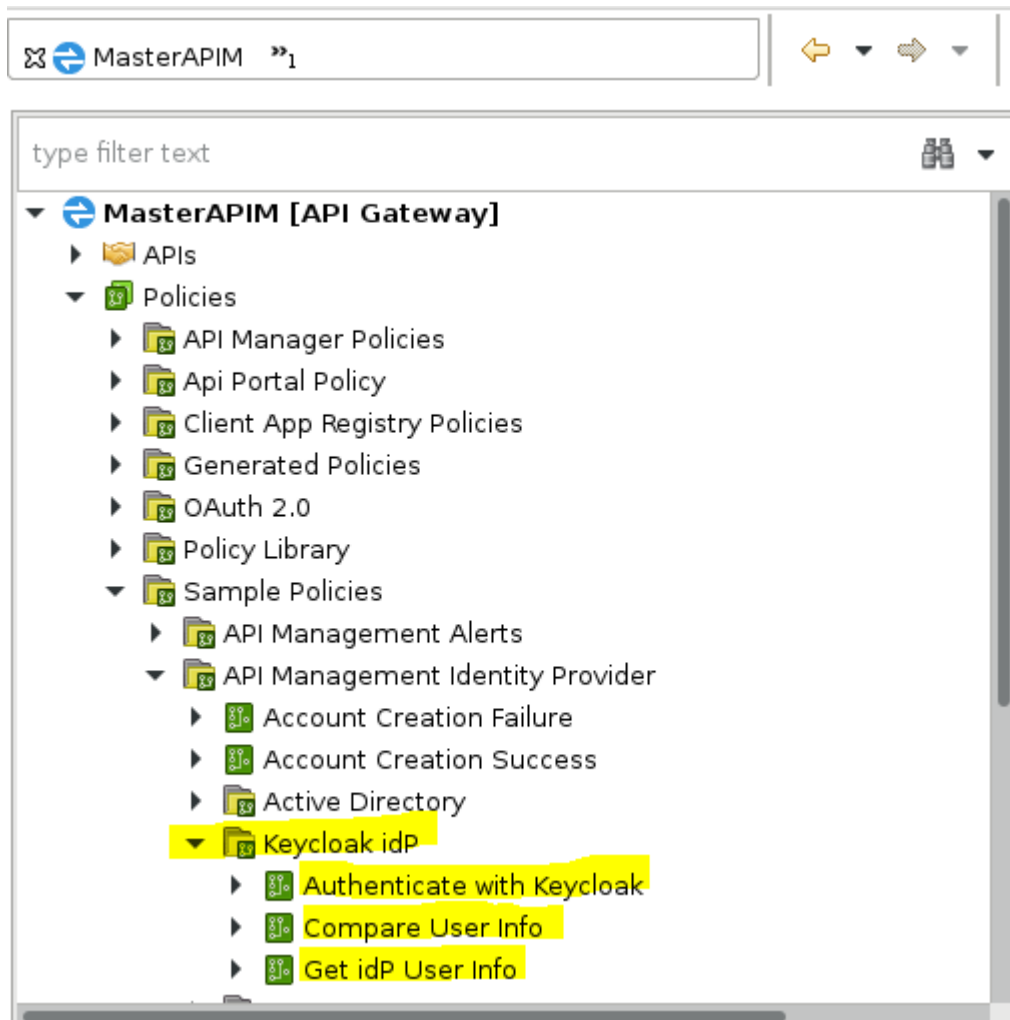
MasterAPIM »1

type filter text

MasterAPIM [API Gateway]
APIs
Policies
API Manager Policies
Api Portal Policy
Client App Registry Policies
Generated Policies
OAuth 2.0
Policy Library
Sample Policies
API Management Alerts
API Management Identity Provider
Account Creation Failure
Account Creation Success
Active Directory
Keycloak idP
Authenticate with Keycloak
Compare User Info
Get idP User Info